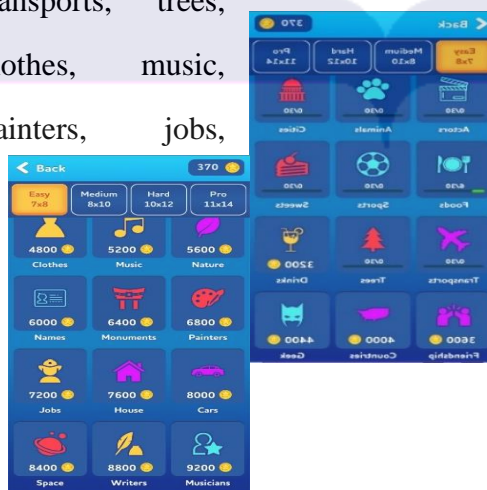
ansports, trees, othes, music, ainters, jobs,

< Back
370
Easy 7x8
Medium 8x10
Hard 10x12
Pro 11x14
4800 Clothes
5200 Music
5600 Nature
6000 Names
6400 Monuments
6800 Painters
7200 Jobs
7600 House
8000 Cars
8400 Space
8800 Writers
9200 Musicians

< Back
370
Easy 7x8
Medium 8x10
Hard 10x12
Pro 11x14
0/30 Actors
0/30 Animals
0/30 Cities
0/30 Foods
0/30 Sports
0/30 Sweets
0/30 Transports
0/30 Trees
3200 Drinks
3600 Friendship
4000 Countries
4400 Geek